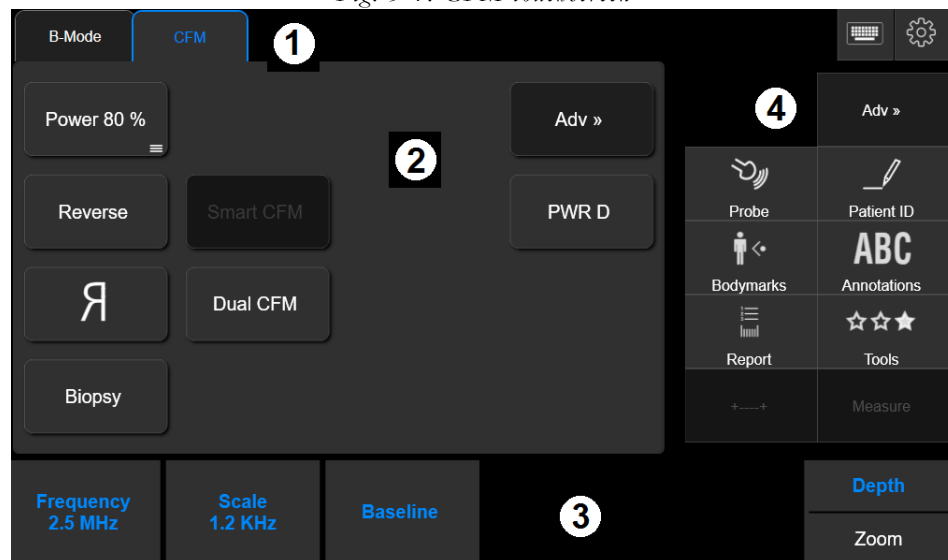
B-Mode
CFM
1

Power 80 %
2
Adv »
Reverse
Smart CFM
PWR D
Я
Dual CFM
Biopsy

4
Adv »
Probe
Patient ID
ABC
Bodymarks
Annotations
Report
Tools
+----+
Measure

Frequency 2.5 MHz
Scale 1.2 KHz
Baseline
3
Depth
Zoom